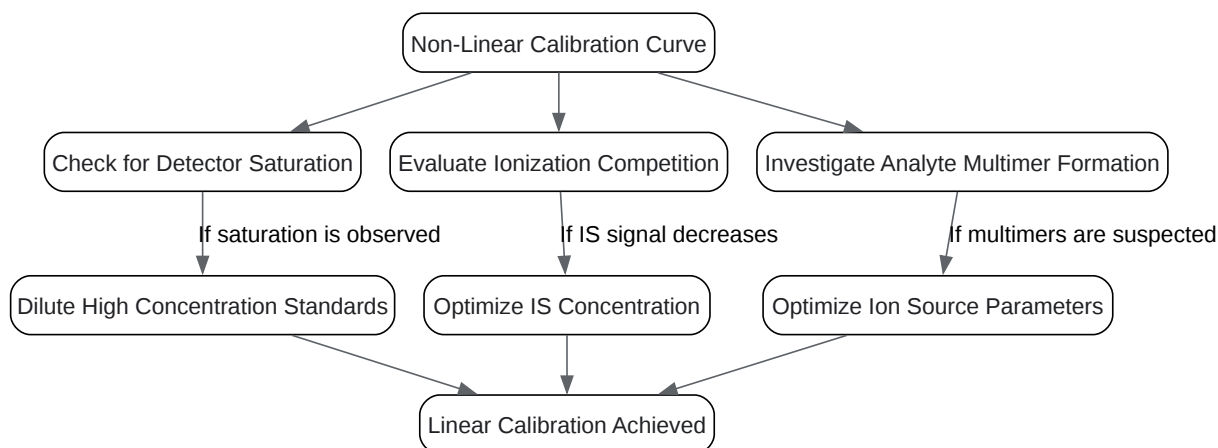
Non-Linear Calibration Curve

Check for Detector Saturation

Evaluate Ionization Competition

Investigate Analyte Multimer Formation

If saturation is observed

If IS signal decreases

If multimers are suspected

Dilute High Concentration Standards

Optimize IS Concentration

Optimize Ion Source Parameters

Linear Calibration Achieved